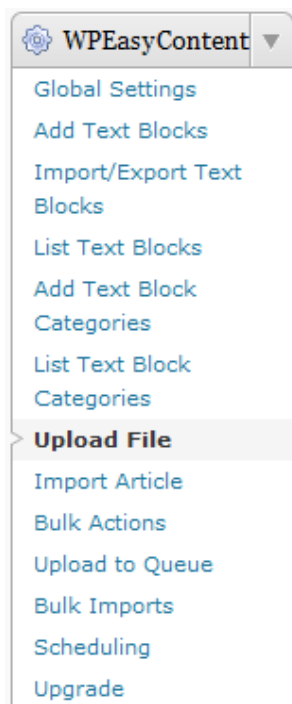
WPEasyContent

Global Settings

Add Text Blocks

Import/Export Text Blocks

List Text Blocks

Add Text Block Categories

List Text Block Categories

Upload File

Import Article

Bulk Actions

Upload to Queue

Bulk Imports

Scheduling

Upgrade